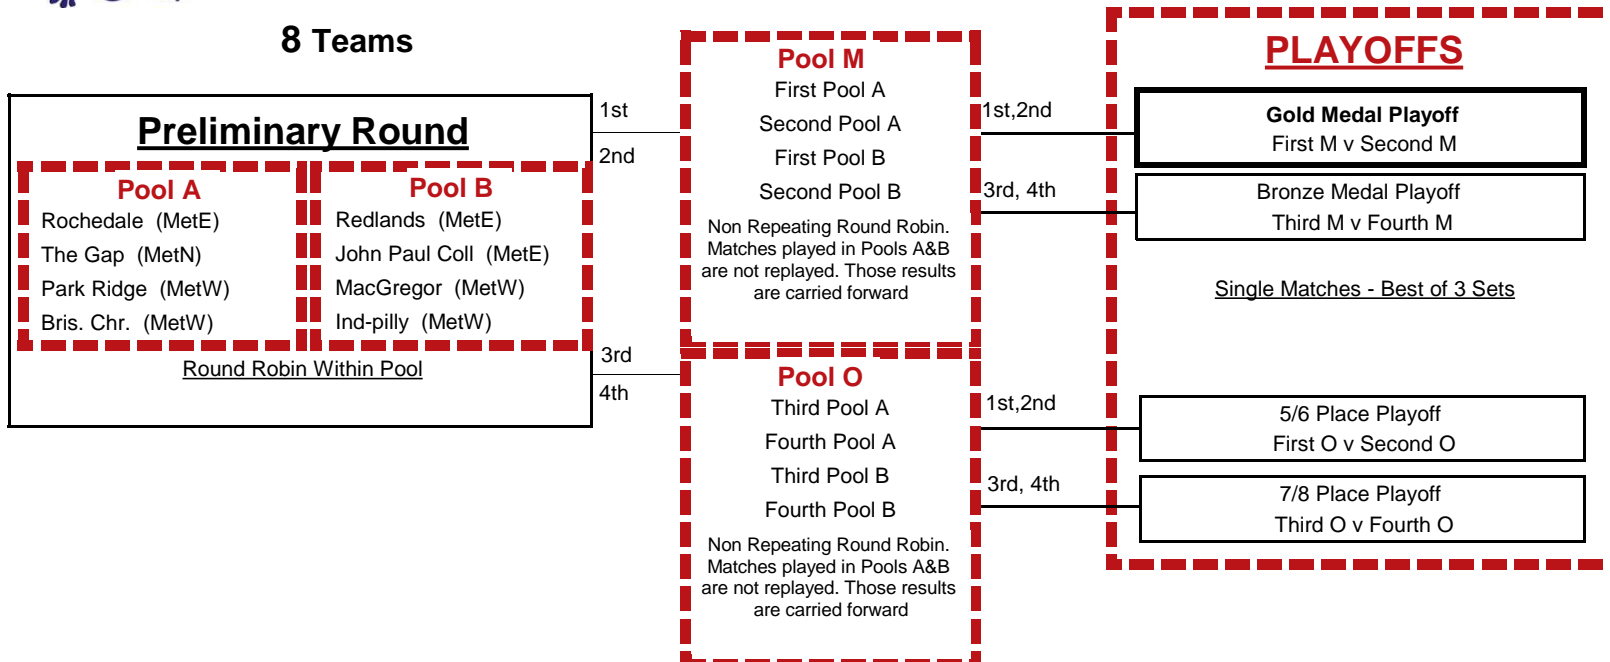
8 Teams

Preliminary Round

Pool A
Rochedale (MetE)
The Gap (MetN)
Park Ridge (MetW)
Bris. Chr. (MetW)

Pool B
Redlands (MetE)
John Paul Coll (MetE)
MacGregor (MetW)
Ind-pilly (MetW)

Round Robin Within Pool

1st
2nd
3rd
4th

Pool M
First Pool A
Second Pool A
First Pool B
Second Pool B

Non Repeating Round Robin. Matches played in Pools A&B are not replayed. Those results are carried forward

Pool O
Third Pool A
Fourth Pool A
Third Pool B
Fourth Pool B

Non Repeating Round Robin. Matches played in Pools A&B are not replayed. Those results are carried forward

1st,2nd
3rd, 4th
1st,2nd
3rd, 4th

PLAYOFFS

Gold Medal Playoff
First M v Second M

Bronze Medal Playoff
Third M v Fourth M

Single Matches - Best of 3 Sets

5/6 Place Playoff
First O v Second O

7/8 Place Playoff
Third O v Fourth O